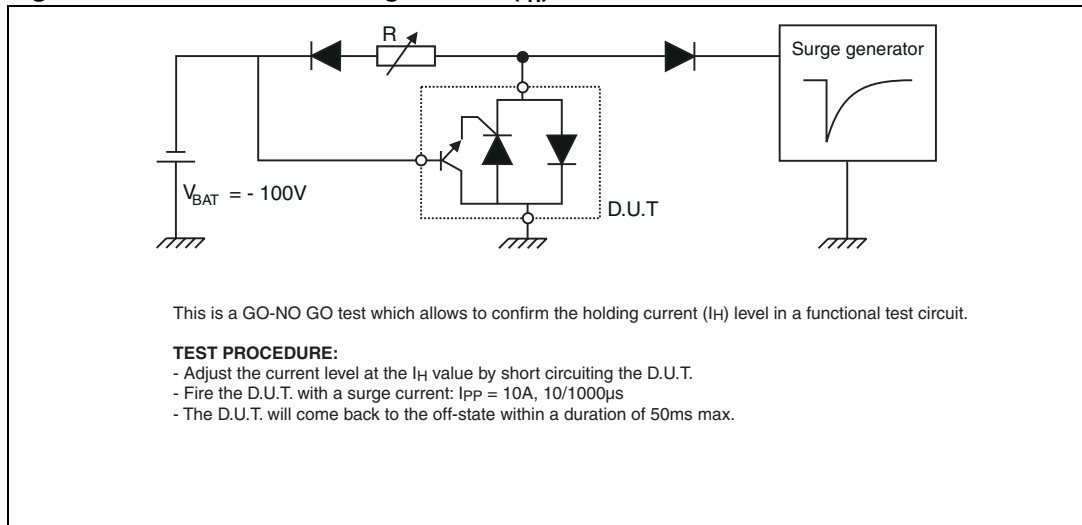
R

Surge generator

$V_{BAT}$ = - 100V

D.U.T

This is a GO-NO GO test which allows to confirm the holding current ($I_H$) level in a functional test circuit.

TEST PROCEDURE:
- Adjust the current level at the $I_H$ value by short circuiting the D.U.T.
- Fire the D.U.T. with a surge current: $I_{PP}$ = 10A, 10/1000µs
- The D.U.T. will come back to the off-state within a duration of 50ms max.